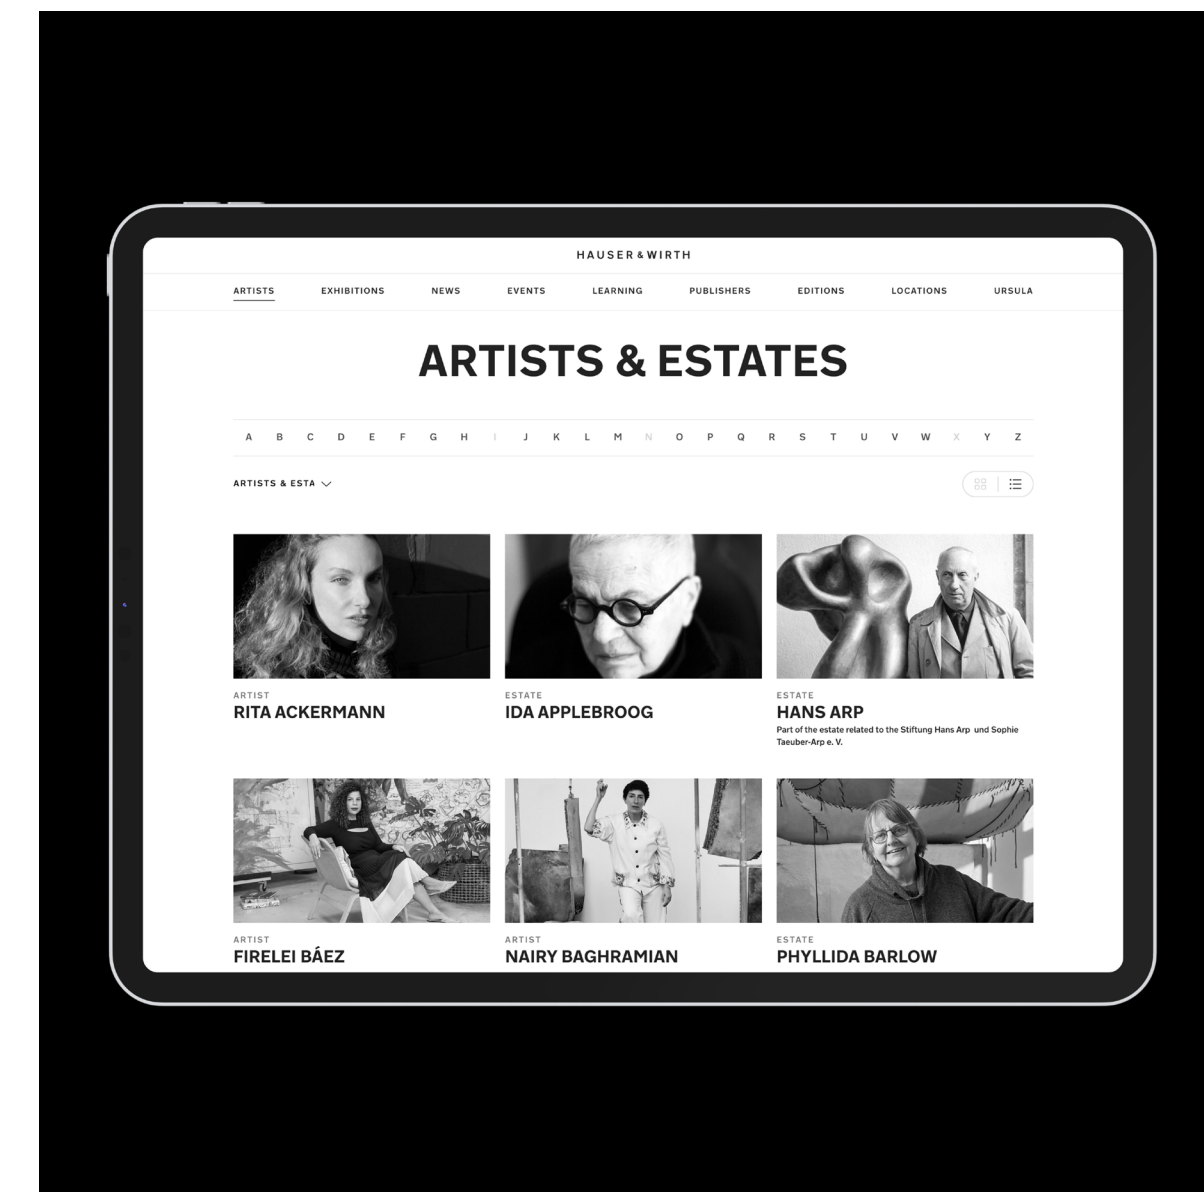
HAUSER & WIRTH

ARTISTS EXHIBITIONS NEWS EVENTS LEARNING PUBLISHERS EDITIONS LOCATIONS URSULA

ARTISTS & ESTATES

A B C D E F G H I J K L M N O P Q R S T U V W X Y Z

ARTISTS & ESTA

ARTIST
RITA ACKERMANN

ESTATE
IDA APPLEBROOG

ESTATE
HANS ARP
Part of the estate related to the Stiftung Hans Arp und Sophie Taeuber-Arp e. V.

ARTIST
FIRELEI BÁEZ

ARTIST
NAIRY BAGHRAMIAN

ESTATE
PHYLLIDA BARLOW